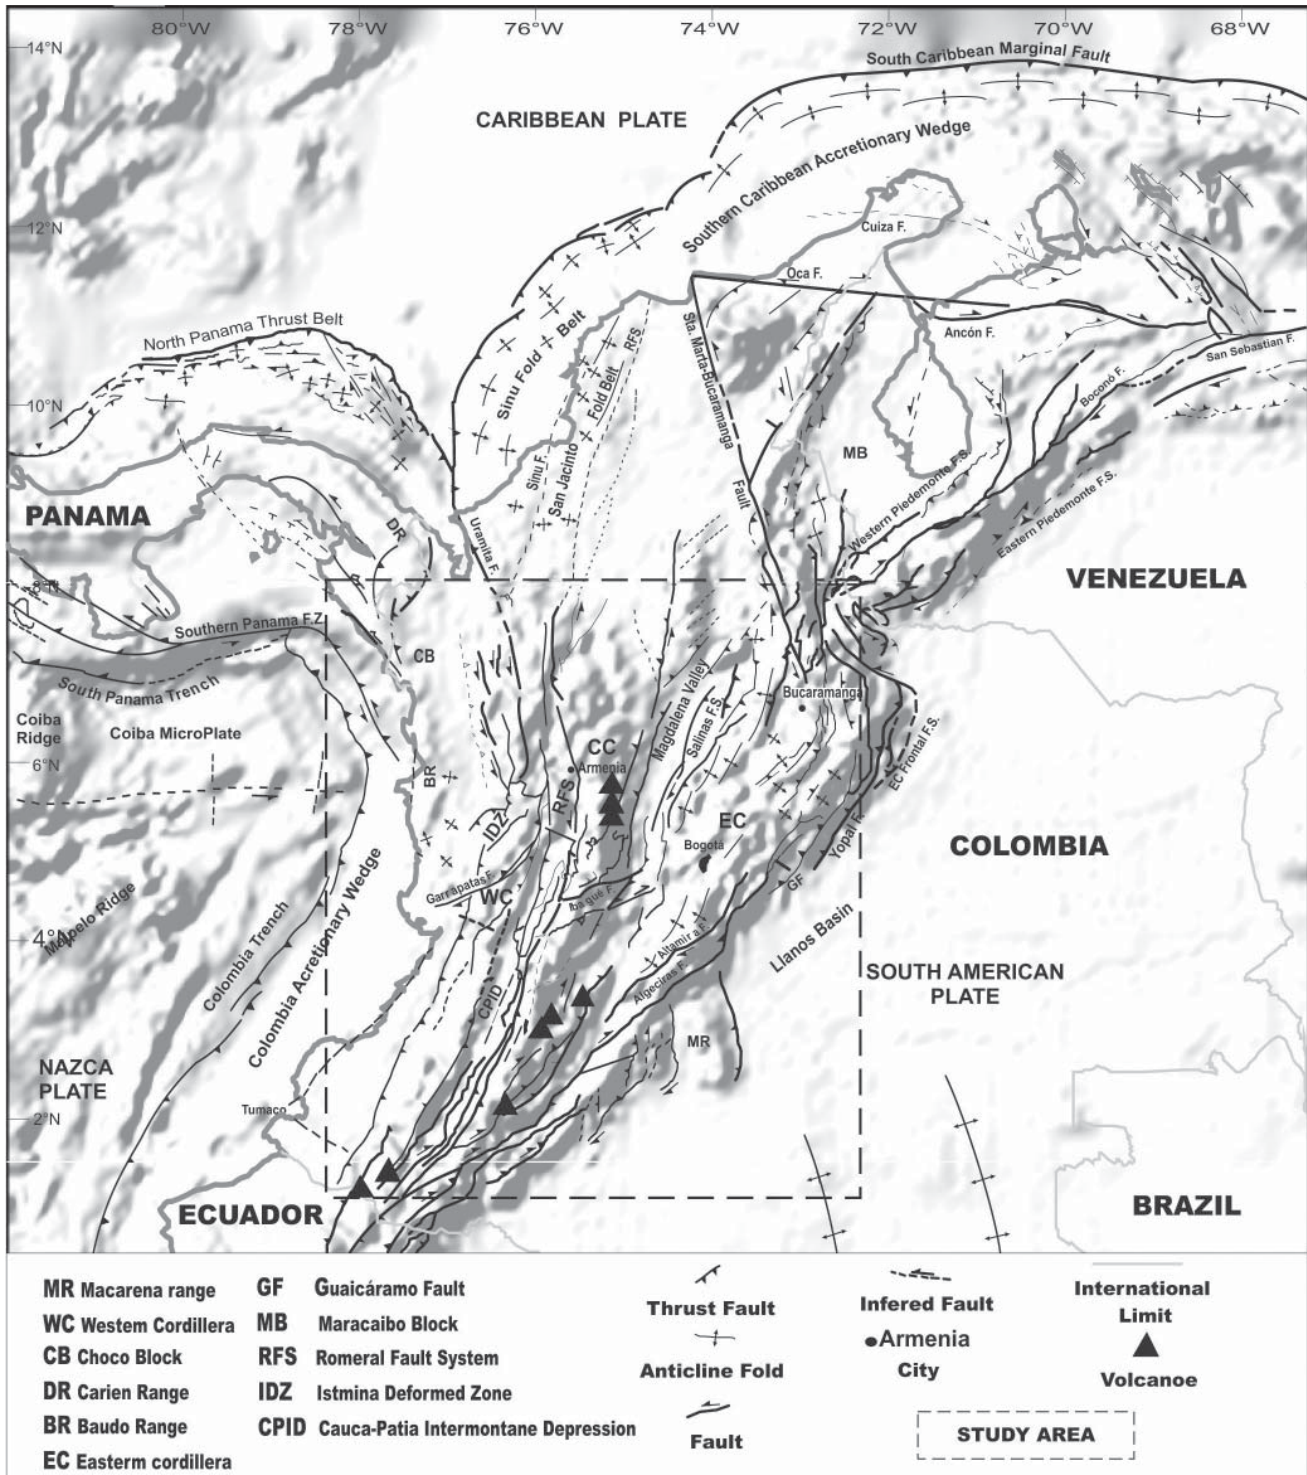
80°W 78°W 76°W 74°W 72°W 70°W 68°W

14°N

12°N

10°N

8°N

6°N

4°N

2°N

South Caribbean Marginal Fault

CARIBBEAN PLATE

Southern Caribbean Accretionary Wedge

Cuiza F.

Oca F.

Ancón F.

San Sebastian F.

Boconó F.

North Panama Thrust Belt

Sinu Fold Belt

San Jacinto Fold Belt

RFS

Sta. Marta-Bucaramanga Fault

Sinu F.

Uramita F.

MB

Western Piedemonte F.S.

Eastern Piedemonte F.S.

PANAMA

DR

VENEZUELA

Southern Panama F.Z

South Panama Trench

CB

Bucaramanga

Coiba Ridge

Coiba MicroPlate

CC

Armenia

Magdalena Valley

Salinas F.S.

EC Frontal F.S.

BR

IDZ

RFS

EC

Bogotá

Yopal F.

COLOMBIA

Garrapatas F.

WC

Ibagué F.

GF

Malpelo Ridge

Colombia Trench

Colombia Acretionary Wedge

Altamira F.

Algeciras F.

Llanos Basin

SOUTH AMERICAN PLATE

CPID

MR

NAZCA PLATE

Tumaco

ECUADOR

BRAZIL

MR Macarena range
WC Westem Cordillera
CB Choco Block
DR Carien Range
BR Baudo Range
EC Easterm cordillera

GF Guaicáramo Fault
MB Maracaibo Block
RFS Romeral Fault System
IDZ Istmina Deformed Zone
CPID Cauca-Patia Intermontane Depression

Thrust Fault
Anticline Fold
Fault

Infered Fault
Armenia
City

International Limit
Volcanoe

STUDY AREA